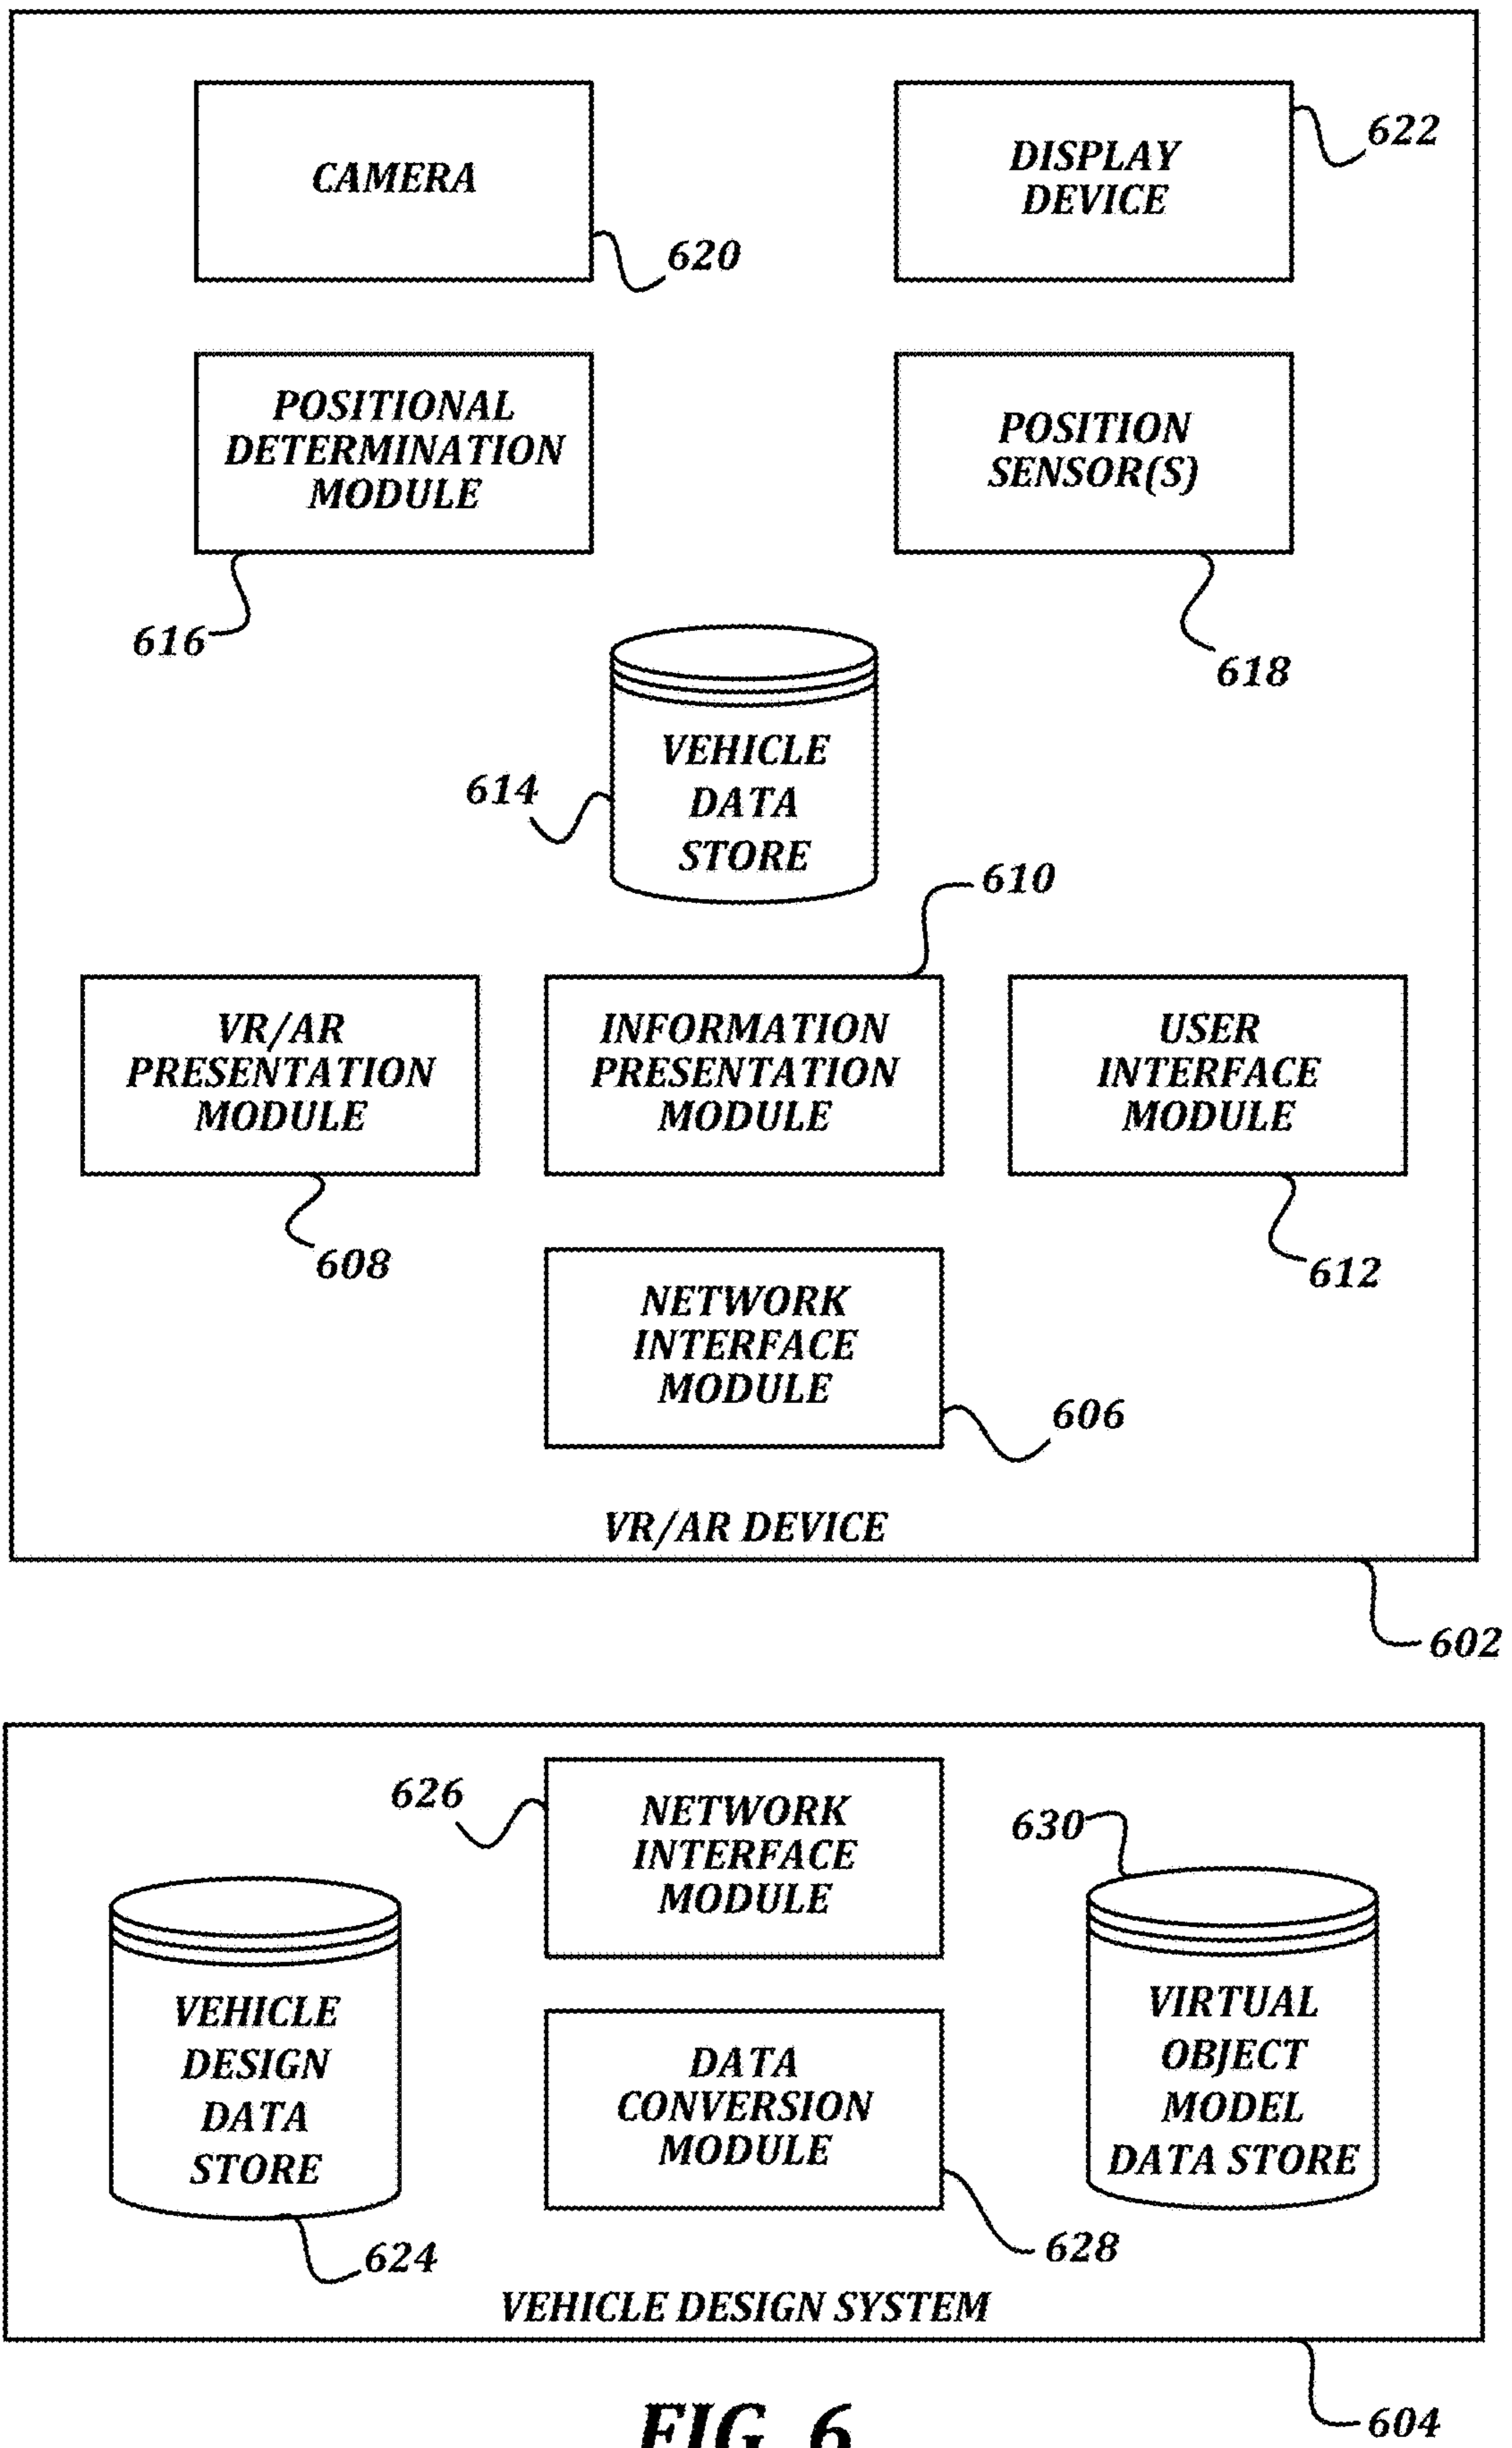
CAMERA

620

DISPLAY DEVICE

622

POSITIONAL DETERMINATION MODULE

616

POSITION SENSOR(S)

618

VEHICLE DATA STORE

614

610

VR/AR PRESENTATION MODULE

608

INFORMATION PRESENTATION MODULE

USER INTERFACE MODULE

612

NETWORK INTERFACE MODULE

606

VR/AR DEVICE

602

626

NETWORK INTERFACE MODULE

630

VIRTUAL OBJECT MODEL DATA STORE

VEHICLE DESIGN DATA STORE

624

DATA CONVERSION MODULE

628

VEHICLE DESIGN SYSTEM

604

FIG. 6